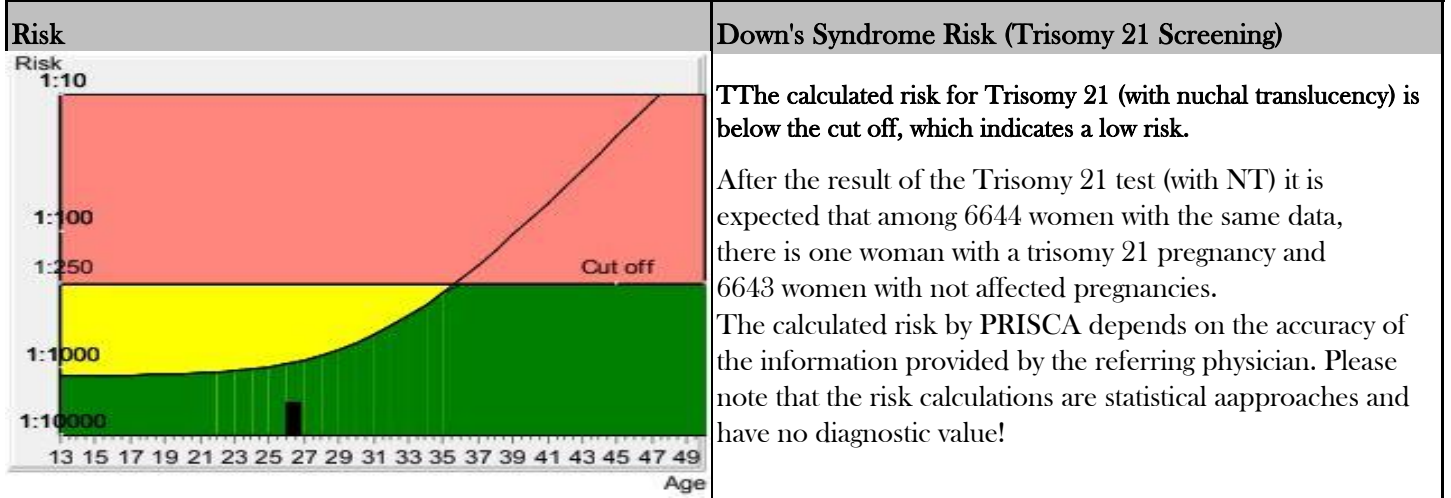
Risk

Risk
1:10
1:100
1:250
Cut off
1:1000
1:10000
13 15 17 19 21 23 25 27 29 31 33 35 37 39 41 43 45 47 49
Age

Down's Syndrome Risk (Trisomy 21 Screening)

TThe calculated risk for Trisomy 21 (with nuchal translucency) is below the cut off, which indicates a low risk.

After the result of the Trisomy 21 test (with NT) it is expected that among 6644 women with the same data, there is one woman with a trisomy 21 pregnancy and 6643 women with not affected pregnancies.
The calculated risk by PRISCA depends on the accuracy of the information provided by the referring physician. Please note that the risk calculations are statistical aapproaches and have no diagnostic value!